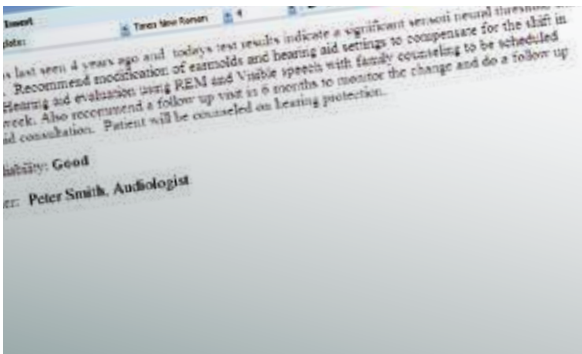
Insert
plate:
Times New Roman
4

s last seen 4 years ago and todays test results indicate a significant sensori neural threshold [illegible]. Recommend modification of earmolds and hearing aid settings to compensate for the shift in Hearing aid evaluation using REM and Visible speech with family counseling to be scheduled week. Also recommend a follow up visit in 6 months to monitor the change and do a follow up d consultation. Patient will be counseled on hearing protection.

iability: Good

er: Peter Smith, Audiologist